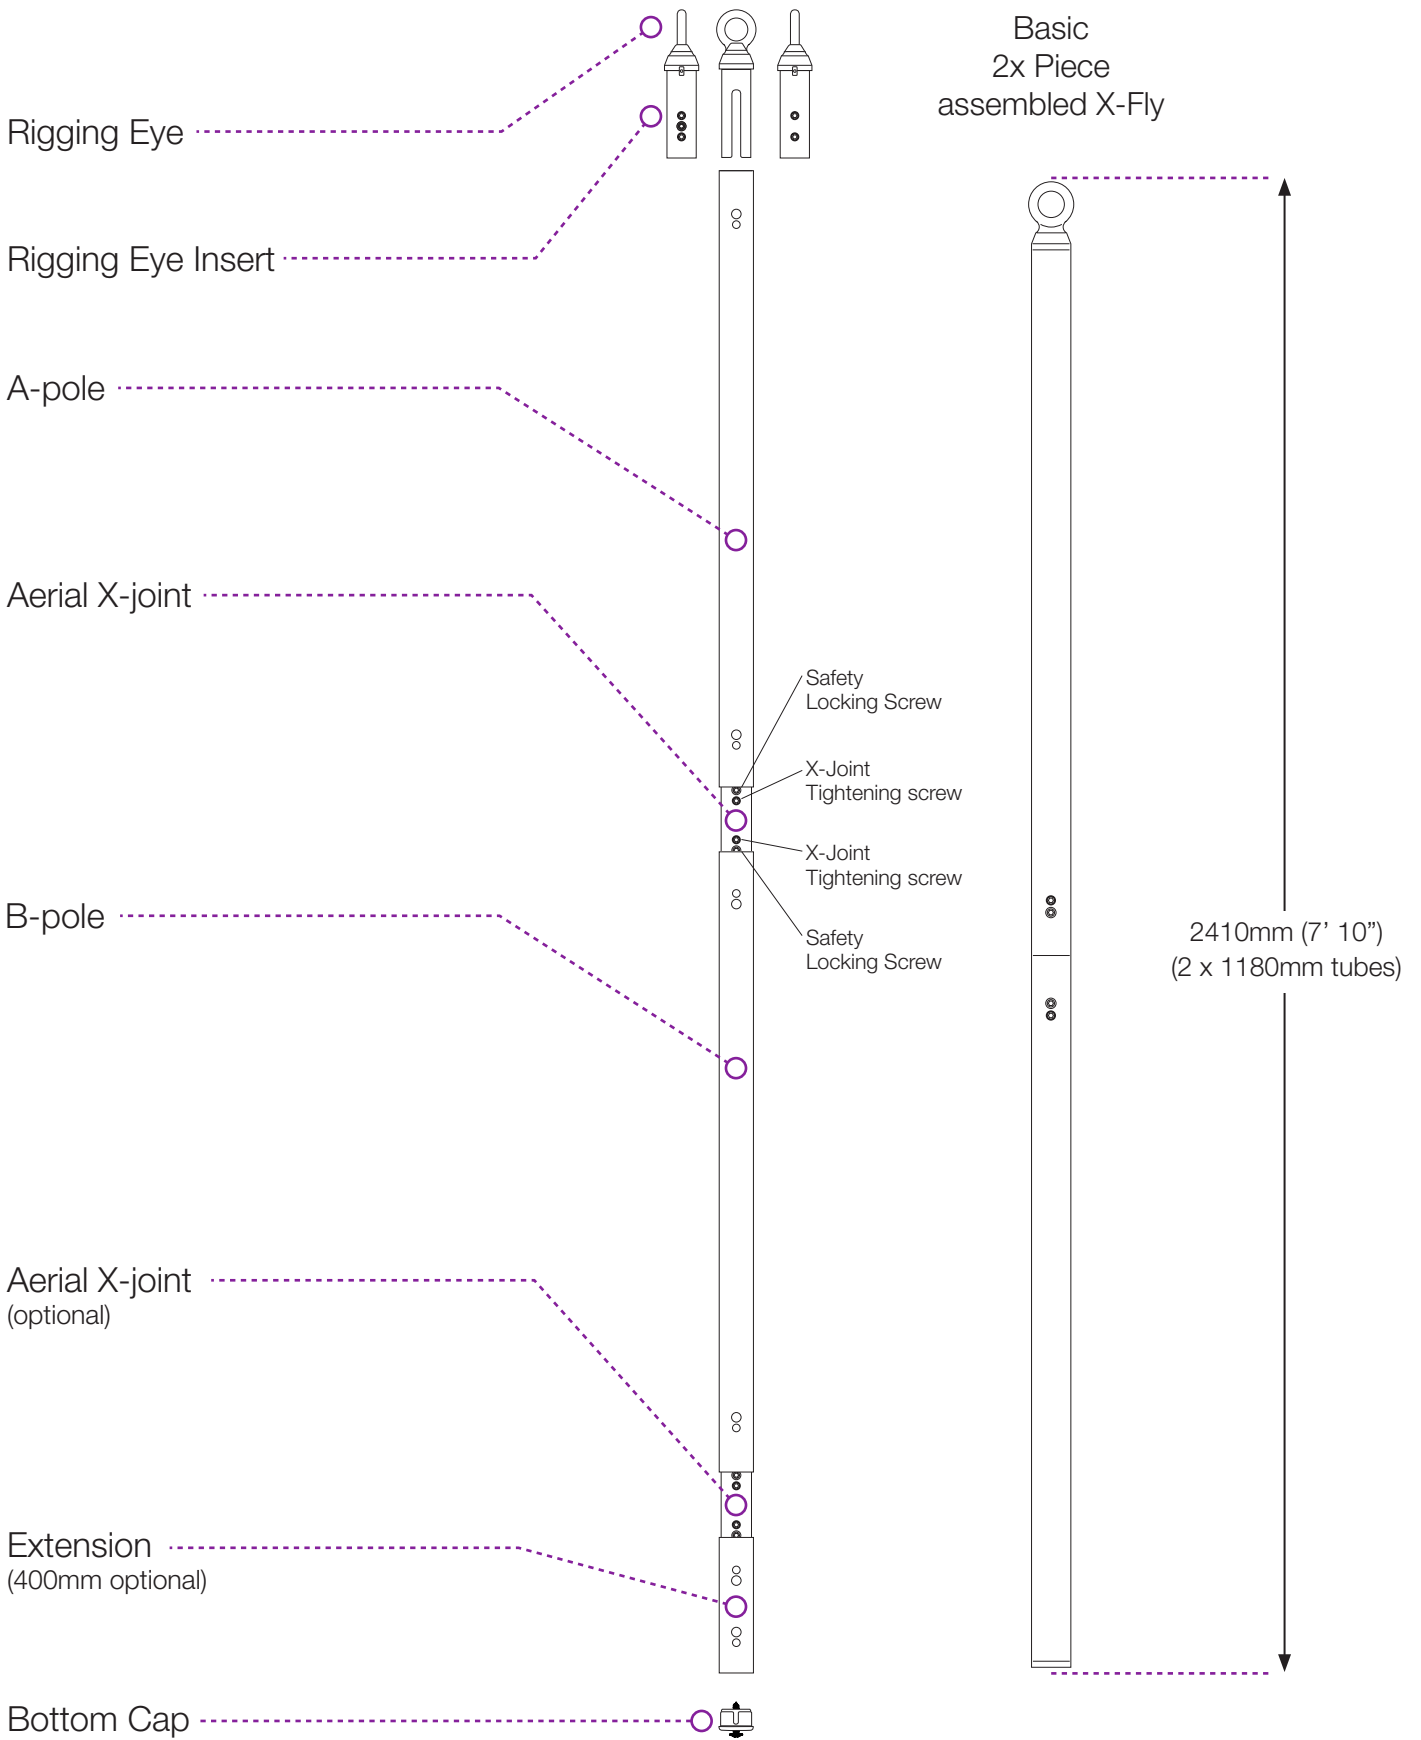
Basic
2x Piece
assembled X-Fly

Rigging Eye

Rigging Eye Insert

A-pole

Aerial X-joint

Safety
Locking Screw

X-Joint
Tightening screw

X-Joint
Tightening screw

Safety
Locking Screw

B-pole

2410mm (7’ 10”)
(2 x 1180mm tubes)

Aerial X-joint
(optional)

Extension
(400mm optional)

Bottom Cap